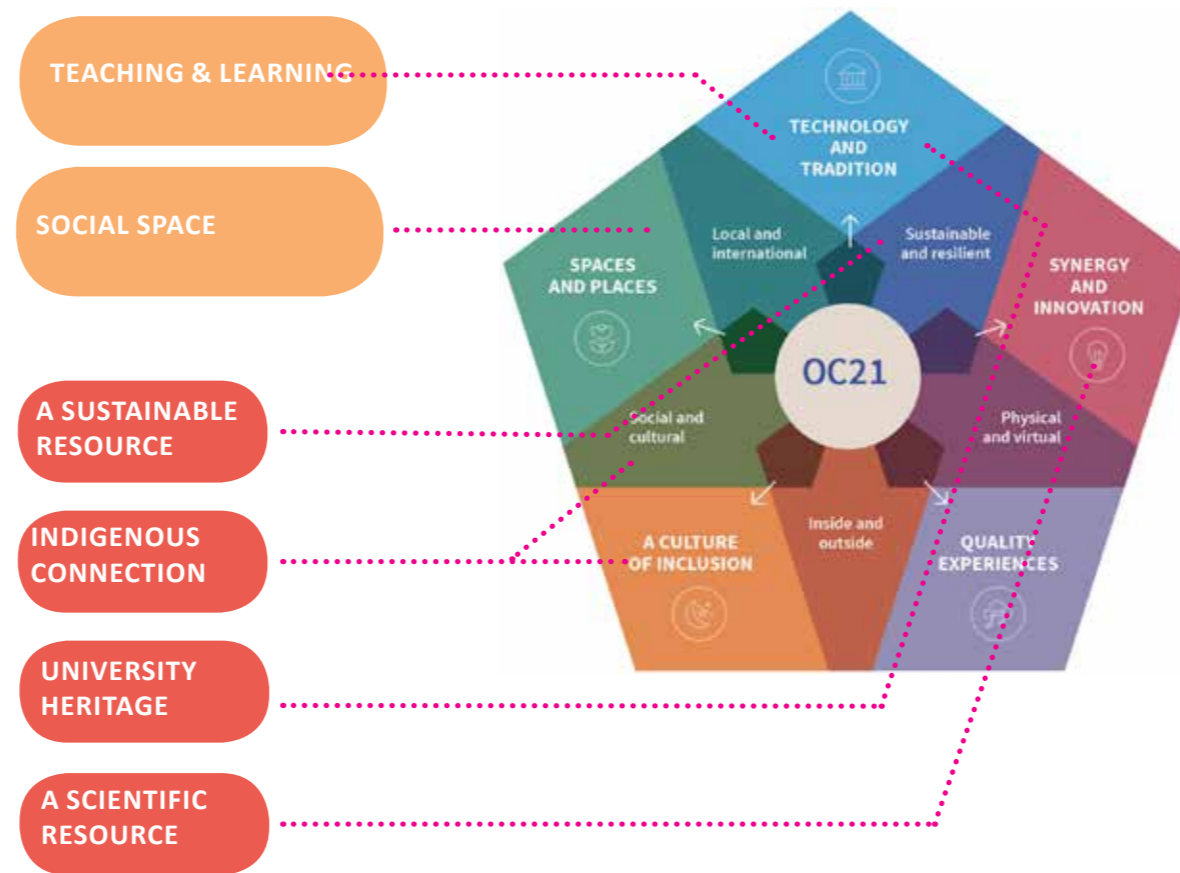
TEACHING & LEARNING

SOCIAL SPACE

A SUSTAINABLE RESOURCE

INDIGENOUS CONNECTION

UNIVERSITY HERITAGE

A SCIENTIFIC RESOURCE

TECHNOLOGY AND TRADITION

Local and international

Sustainable and resilient

SPACES AND PLACES

SYNERGY AND INNOVATION

OC21

Social and cultural

Physical and virtual

Inside and outside

A CULTURE OF INCLUSION

QUALITY EXPERIENCES